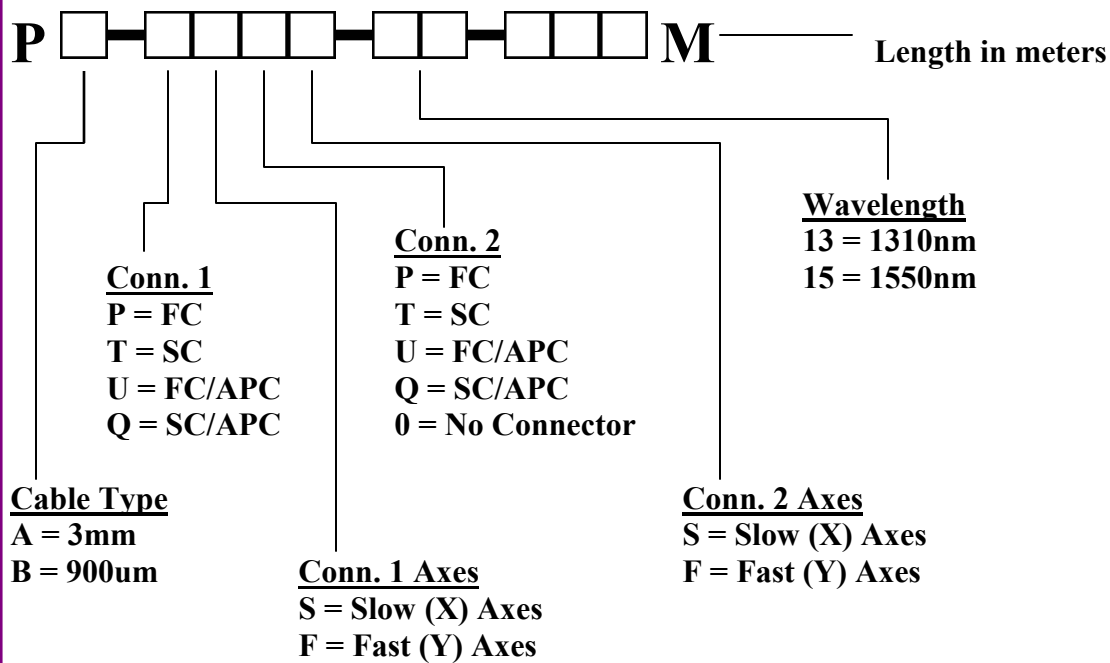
P □-□□□□-□□-□□□ M Length in meters

Wavelength
13 = 1310nm
15 = 1550nm

Conn. 2
P = FC
T = SC
U = FC/APC
Q = SC/APC
0 = No Connector

Conn. 1
P = FC
T = SC
U = FC/APC
Q = SC/APC

Conn. 2 Axes
S = Slow (X) Axes
F = Fast (Y) Axes

Cable Type
A = 3mm
B = 900um

Conn. 1 Axes
S = Slow (X) Axes
F = Fast (Y) Axes